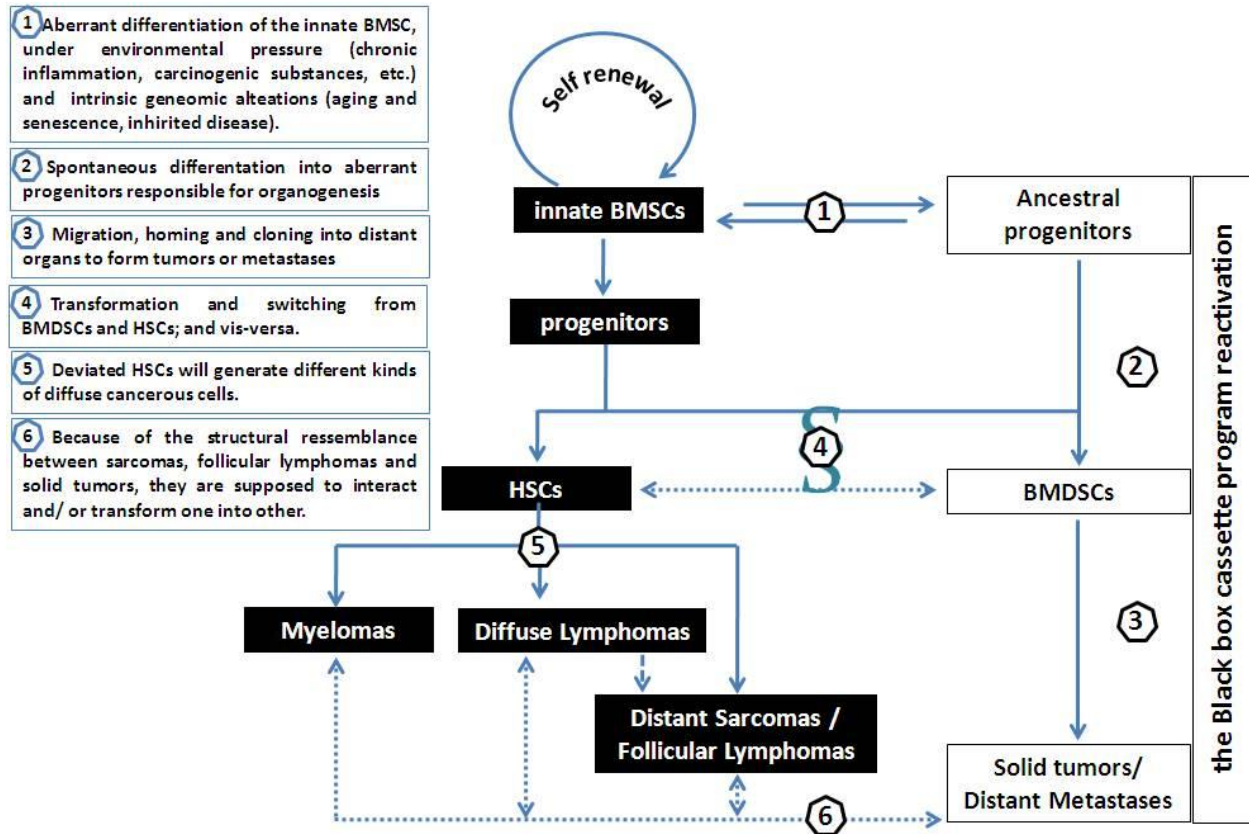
1 Aberrant differentiation of the innate BMSC, under environmental pressure (chronic inflammation, carcinogenic substances, etc.) and intrinsic geneomic alteations (aging and senescence, inhirited disease).

2 Spontaneous differentation into aberrant progenitors responsible for organogenesis

3 Migration, homing and cloning into distant organs to form tumors or metastases

4 Transformation and switching from BMDSCs and HSCs; and vis-versa.

5 Deviated HSCs will generate different kinds of diffuse cancerous cells.

6 Because of the structural ressemblance between sarcomas, follicular lymphomas and solid tumors, they are supposed to interact and/ or transform one into other.

Self renewal

innate BMSCs

1

Ancestral progenitors

progenitors

2

4

HSCs

BMDSCs

5

3

Myelomas

Diffuse Lymphomas

Distant Sarcomas / Follicular Lymphomas

Solid tumors/ Distant Metastases

6

the Black box cassette program reactivation